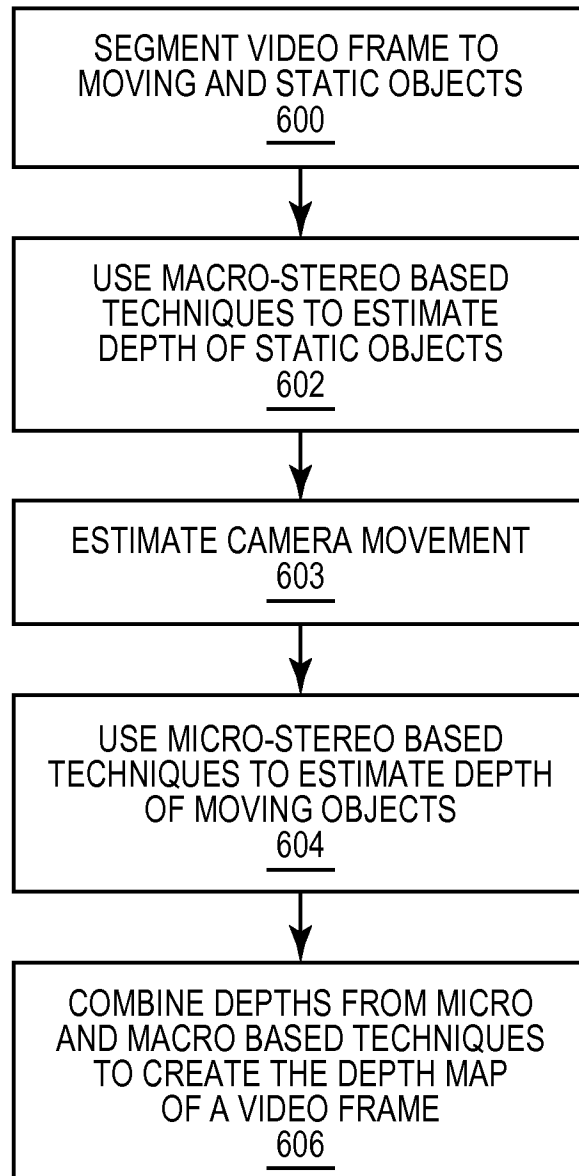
SEGMENT VIDEO FRAME TO MOVING AND STATIC OBJECTS
600

USE MACRO-STEREO BASED TECHNIQUES TO ESTIMATE DEPTH OF STATIC OBJECTS
602

ESTIMATE CAMERA MOVEMENT
603

USE MICRO-STEREO BASED TECHNIQUES TO ESTIMATE DEPTH OF MOVING OBJECTS
604

COMBINE DEPTHS FROM MICRO AND MACRO BASED TECHNIQUES TO CREATE THE DEPTH MAP OF A VIDEO FRAME
606